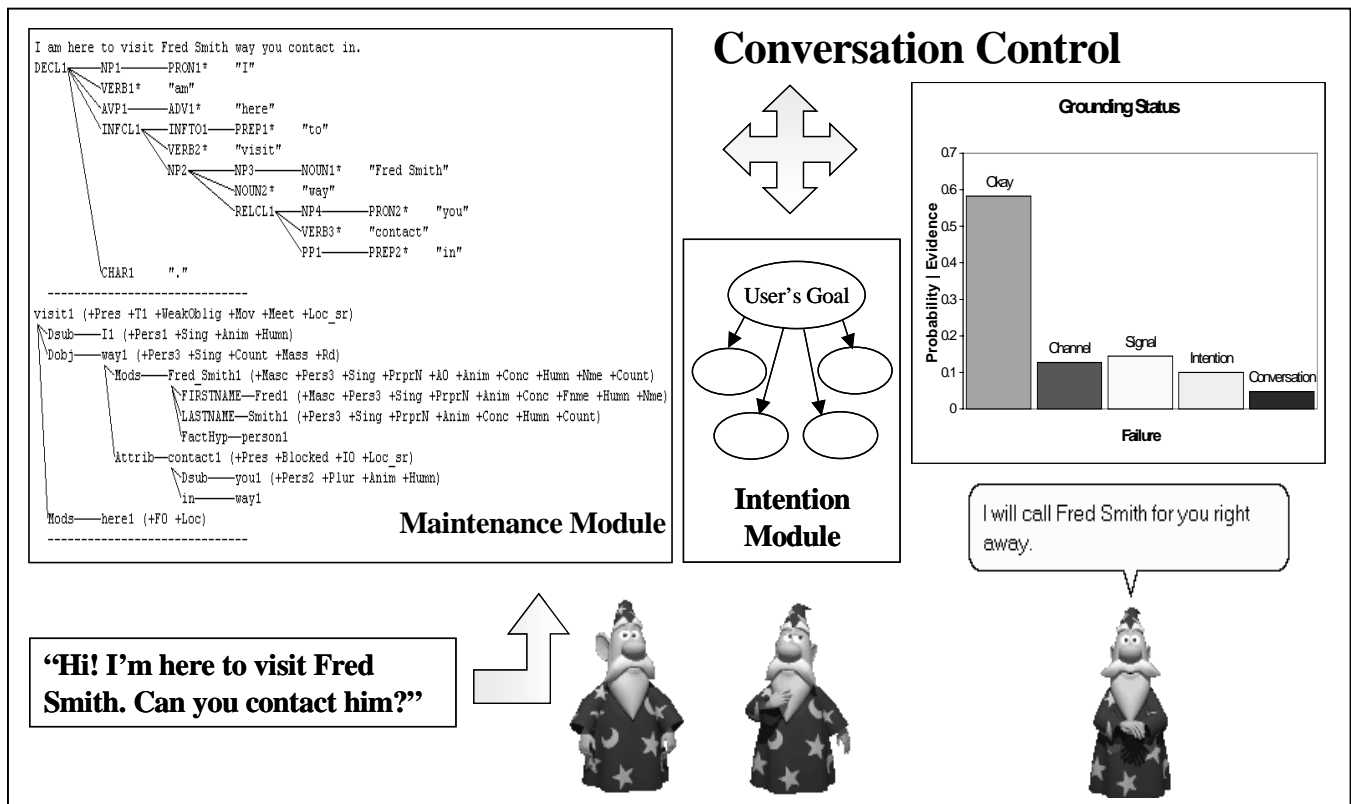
I am here to visit Fred Smith way you contact in.
DECL1 NP1 PRON1* "I"
VERB1* "am"
AVP1 ADV1* "here"
INFCL1 INFTO1 PREP1* "to"
VERB2* "visit"
NP2 NP3 NOUN1* "Fred Smith"
NOUN2* "way"
RELCL1 NP4 PRON2* "you"
VERB3* "contact"
PP1 PREP2* "in"
CHAR1 "."
------------------------------
visit1 (+Pres +T1 +WeakOblig +Mov +Meet +Loc_sr)
Dsub I1 (+Pers1 +Sing +Anim +Humn)
Dobj way1 (+Pers3 +Sing +Count +Mass +Rd)
Mods Fred_Smith1 (+Masc +Pers3 +Sing +PrprN +A0 +Anim +Conc +Humn +Nme +Count)
FIRSTNAME Fred1 (+Masc +Pers3 +Sing +PrprN +Anim +Conc +Fnme +Humn +Nme)
LASTNAME Smith1 (+Pers3 +Sing +PrprN +Anim +Conc +Humn +Count)
FactHyp person1
Attrib contact1 (+Pres +Blocked +I0 +Loc_sr)
Dsub you1 (+Pers2 +Plur +Anim +Humn)
in way1
Mods here1 (+F0 +Loc)
------------------------------

Maintenance Module

Conversation Control

Grounding Status

| Failure | Probability \| Evidence |
|---|---|
| Okay | |
| Channel | |
| Signal | |
| Intention | |
| Conversation | |

0.7, 0.6, 0.5, 0.4, 0.3, 0.2, 0.1, 0

User's Goal

Intention Module

I will call Fred Smith for you right away.

"Hi! I'm here to visit Fred Smith. Can you contact him?"